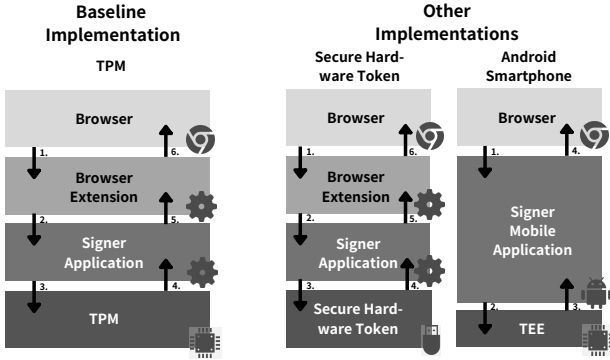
Baseline Implementation

TPM

Browser

1.

6.

Browser Extension

2.

5.

Signer Application

3.

4.

TPM

Other Implementations

Secure Hardware Token

Browser

1.

6.

Browser Extension

2.

5.

Signer Application

3.

4.

Secure Hardware Token

Android Smartphone

Browser

1.

4.

Signer Mobile Application

2.

3.

TEE